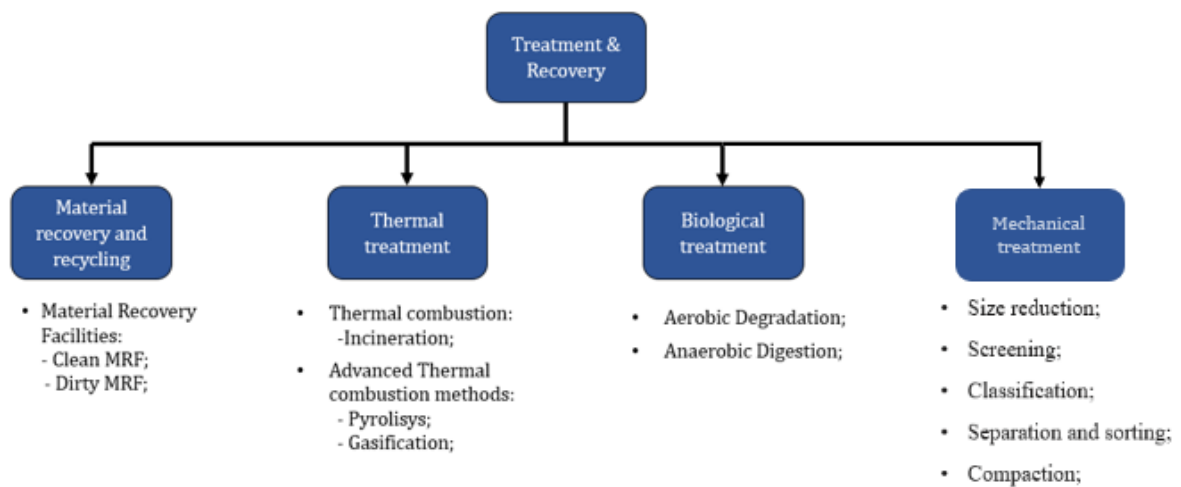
Treatment & Recovery

Material recovery and recycling

- Material Recovery Facilities:
  - Clean MRF;
  - Dirty MRF;

Thermal treatment

- Thermal combustion:
  -Incineration;
- Advanced Thermal combustion methods:
  - Pyrolisys;
  - Gasification;

Biological treatment

- Aerobic Degradation;
- Anaerobic Digestion;

Mechanical treatment

- Size reduction;
- Screening;
- Classification;
- Separation and sorting;
- Compaction;